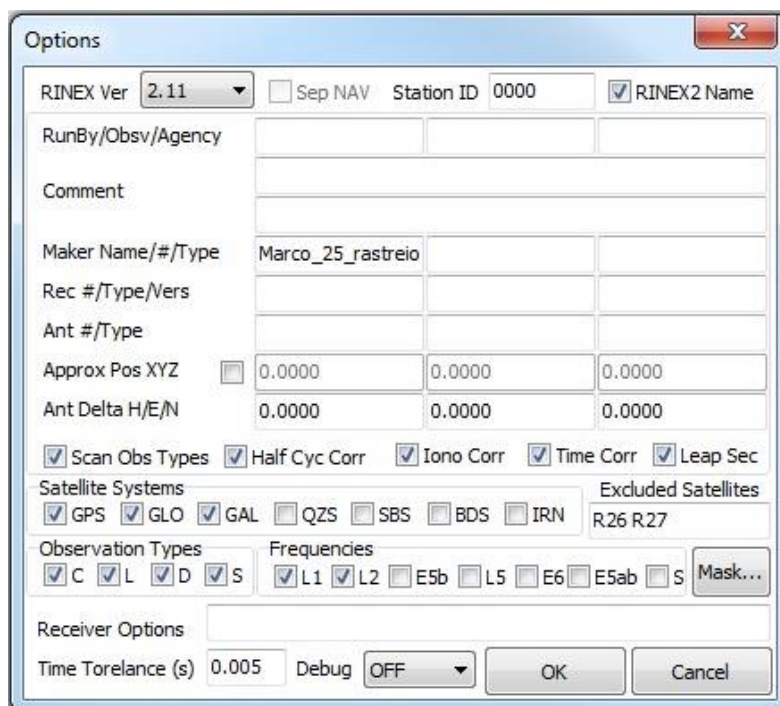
Options

RINEX Ver 2.11 Sep NAV Station ID 0000 RINEX2 Name

RunBy/Obsv/Agency

Comment

Maker Name/#/Type Marco_25_rastreio

Rec #/Type/Vers

Ant #/Type

Approx Pos XYZ 0.0000 0.0000 0.0000

Ant Delta H/E/N 0.0000 0.0000 0.0000

Scan Obs Types Half Cyc Corr Iono Corr Time Corr Leap Sec

Satellite Systems
GPS GLO GAL QZS SBS BDS IRN

Excluded Satellites
R26 R27

Observation Types
C L D S

Frequencies
L1 L2 E5b L5 E6 E5ab S

Mask...

Receiver Options

Time Torelance (s) 0.005 Debug OFF OK Cancel